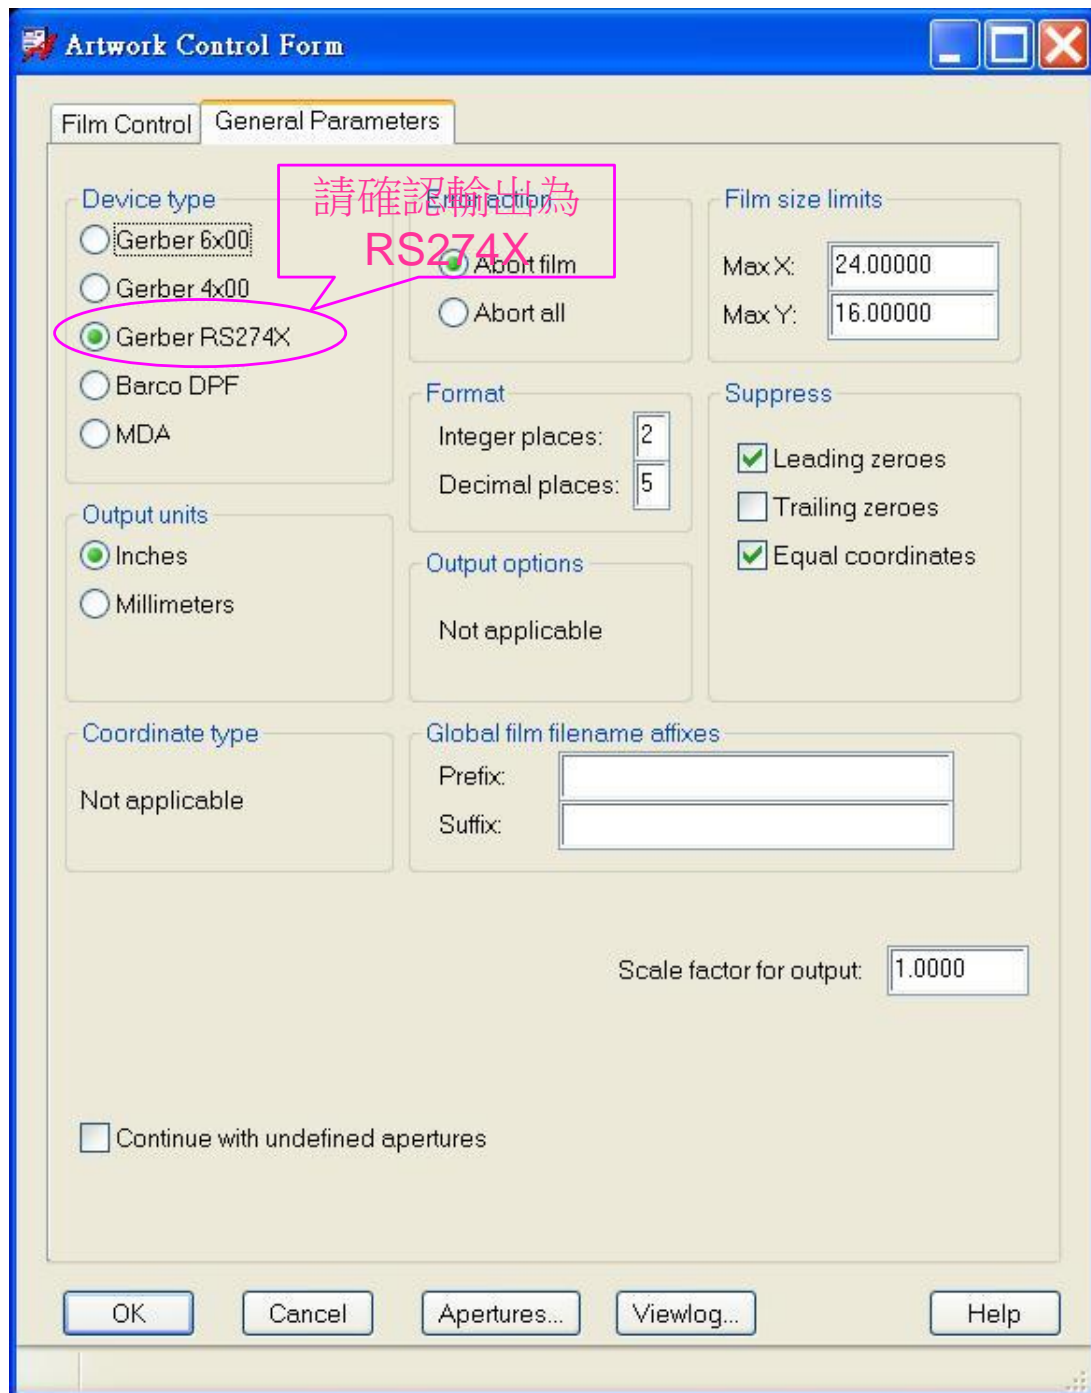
Artwork Control Form

Film Control
General Parameters

Device type
Gerber 6x00
Gerber 4x00
Gerber RS274X
Barco DPF
MDA

請確認輸出為
RS274X

Error action
Abort film
Abort all

Film size limits
Max X: 24.00000
Max Y: 16.00000

Format
Integer places: 2
Decimal places: 5

Suppress
Leading zeroes
Trailing zeroes
Equal coordinates

Output units
Inches
Millimeters

Output options
Not applicable

Coordinate type
Not applicable

Global film filename affixes
Prefix:
Suffix:

Scale factor for output: 1.0000

Continue with undefined apertures

OK
Cancel
Apertures...
Viewlog...
Help